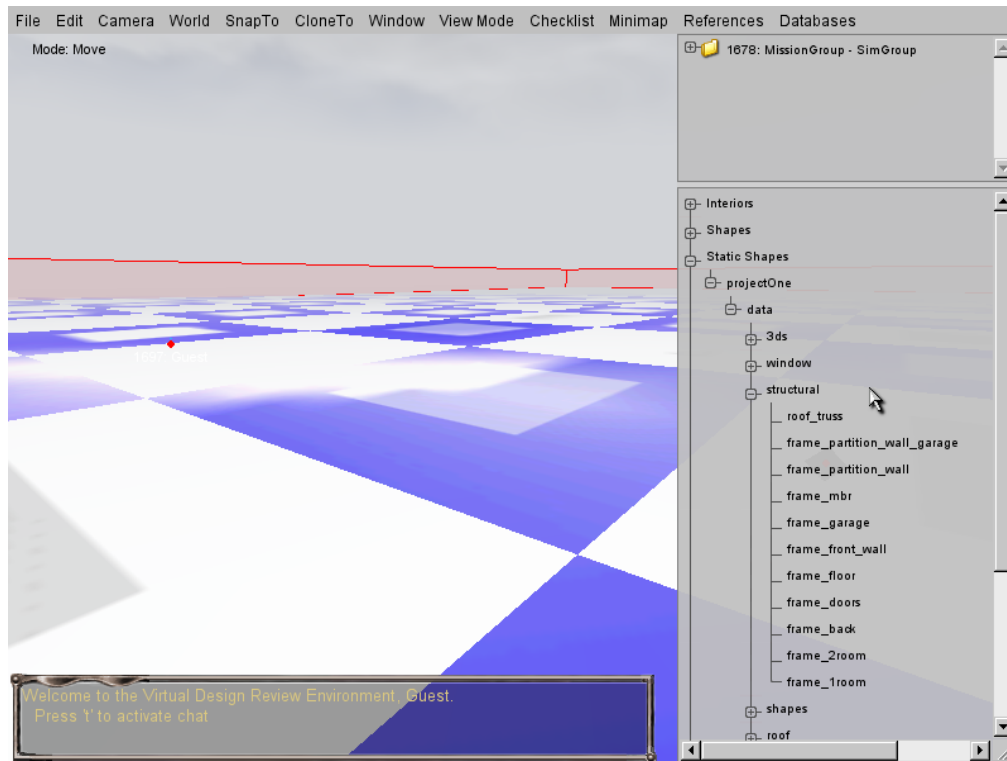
File Edit Camera World SnapTo CloneTo Window View Mode Checklist Minimap References Databases

Mode: Move

1657: Guest

1678: MissionGroup - SimGroup

Interiors
Shapes
Static Shapes
projectOne
data
3ds
window
structural
roof_truss
frame_partition_wall_garage
frame_partition_wall
frame_mbr
frame_garage
frame_front_wall
frame_floor
frame_doors
frame_back
frame_2room
frame_1room
shapes
roof

Welcome to the Virtual Design Review Environment, Guest.
Press 't' to activate chat